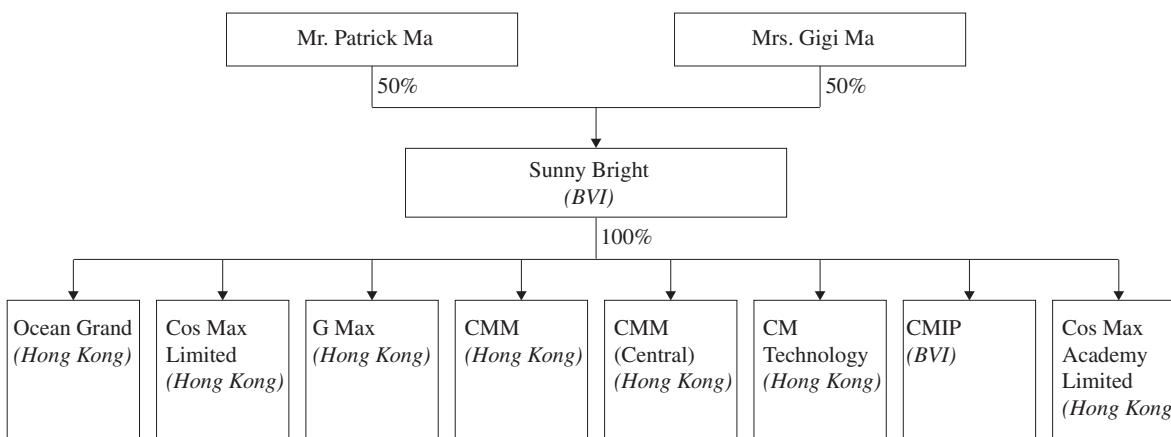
Mr. Patrick Ma

Mrs. Gigi Ma

50%

50%

Sunny Bright
*(BVI)*

100%

Ocean Grand
*(Hong Kong)*

Cos Max Limited
*(Hong Kong)*

G Max
*(Hong Kong)*

CMM
*(Hong Kong)*

CMM (Central)
*(Hong Kong)*

CM Technology
*(Hong Kong)*

CMIP
*(BVI)*

Cos Max Academy Limited
*(Hong Kong*